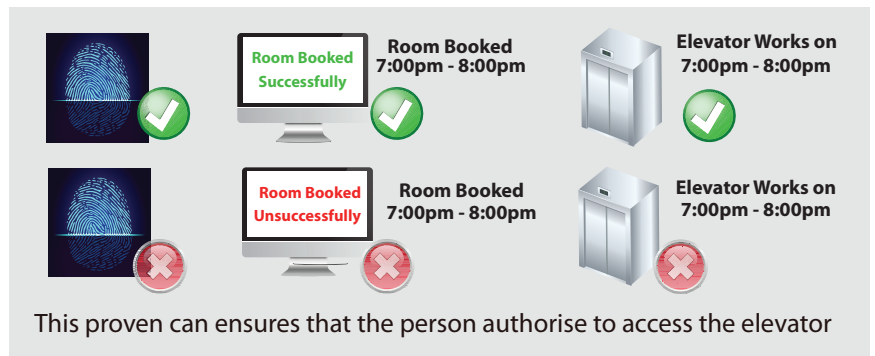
Room Booked Successfully

Room Booked
7:00pm - 8:00pm

Elevator Works on
7:00pm - 8:00pm

Room Booked Unsuccessfully

Room Booked
7:00pm - 8:00pm

Elevator Works on
7:00pm - 8:00pm

This proven can ensures that the person authorise to access the elevator